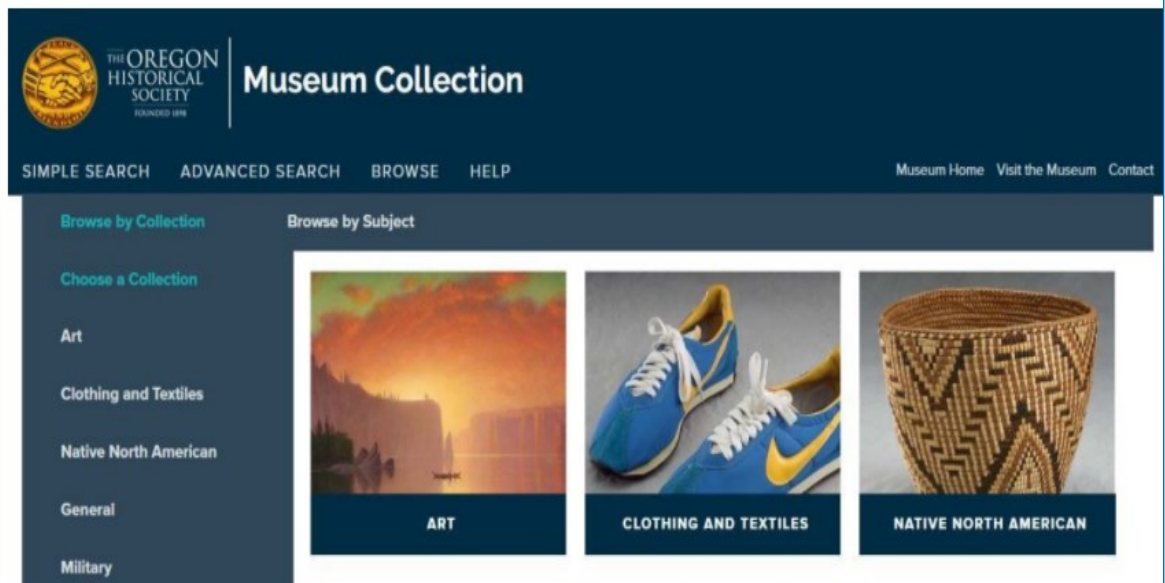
THE OREGON HISTORICAL SOCIETY FOUNDED 1898

Museum Collection

SIMPLE SEARCH ADVANCED SEARCH BROWSE HELP

Museum Home Visit the Museum Contact

Browse by Collection

Browse by Subject

Choose a Collection

Art

Clothing and Textiles

Native North American

General

Military

ART

CLOTHING AND TEXTILES

NATIVE NORTH AMERICAN